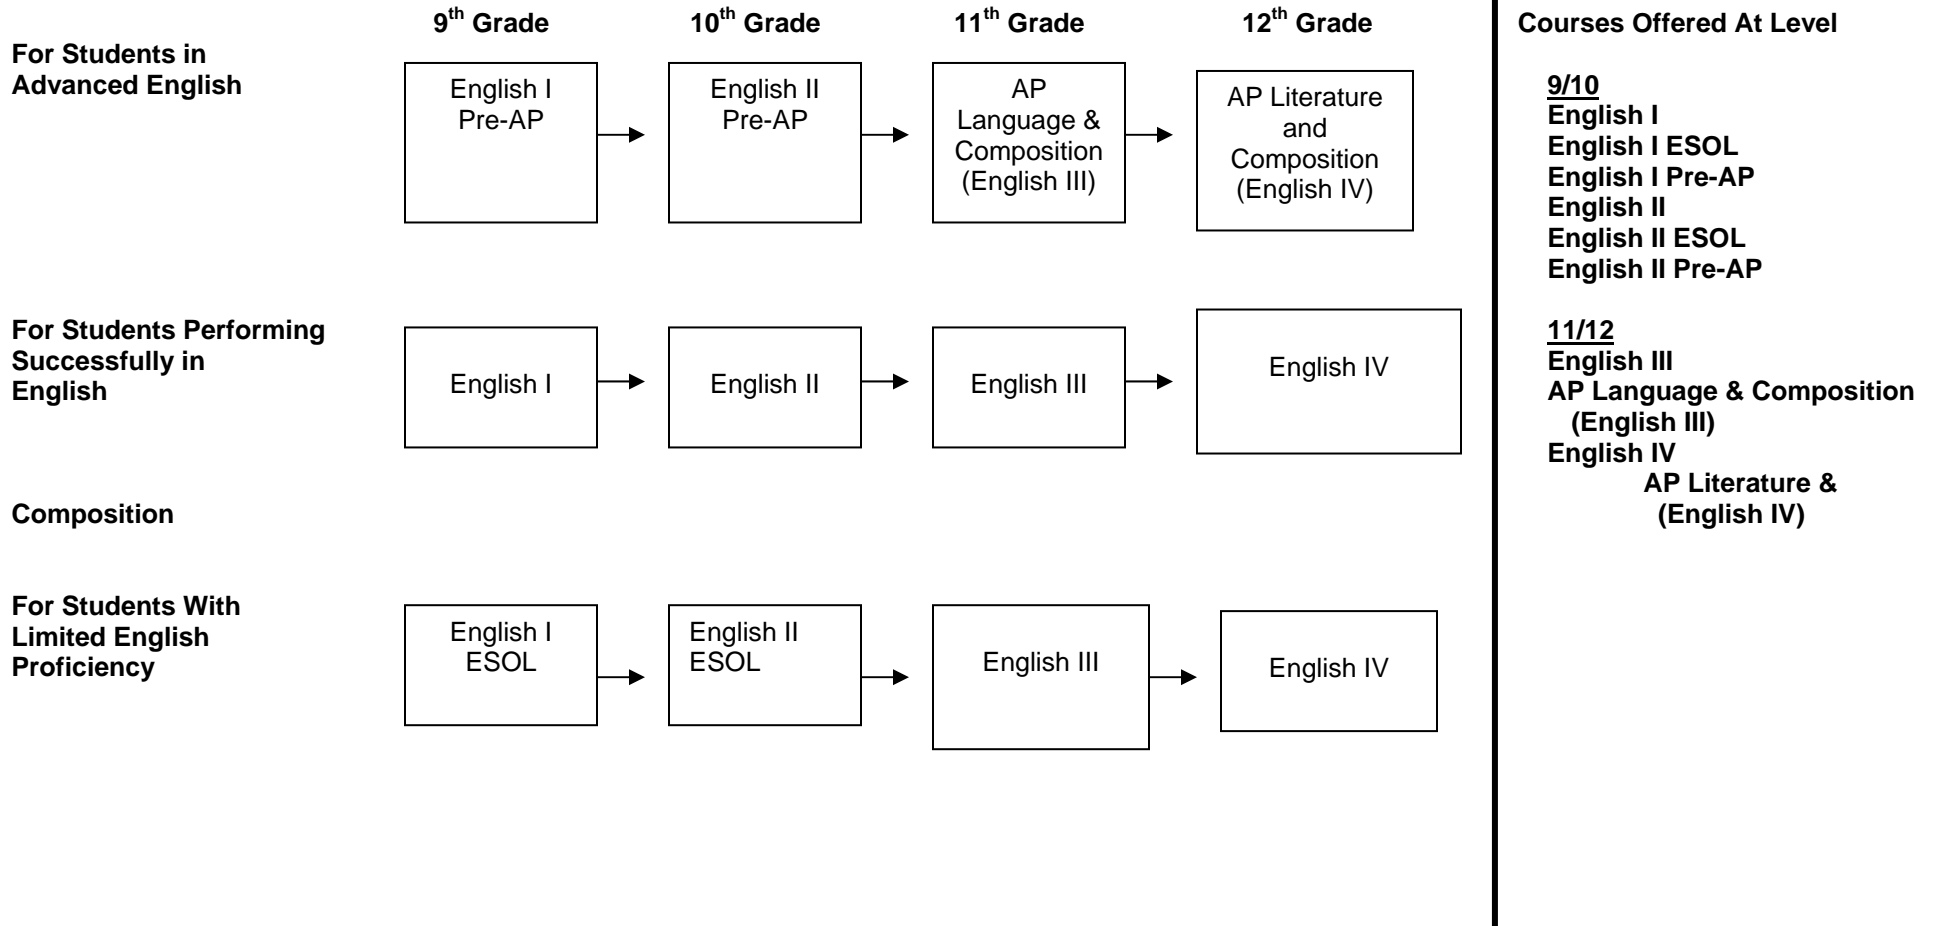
9th Grade 10th Grade 11th Grade 12th Grade

For Students in Advanced English

English I Pre-AP → English II Pre-AP → AP Language & Composition (English III) → AP Literature and Composition (English IV)

For Students Performing Successfully in English

English I → English II → English III → English IV

Composition

For Students With Limited English Proficiency

English I ESOL → English II ESOL → English III → English IV

Courses Offered At Level

9/10
English I
English I ESOL
English I Pre-AP
English II
English II ESOL
English II Pre-AP

11/12
English III
AP Language & Composition (English III)
English IV
AP Literature & (English IV)